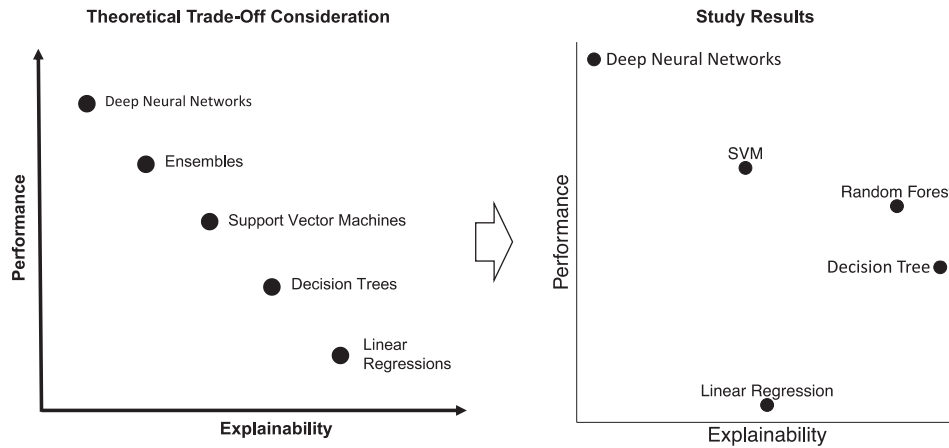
Theoretical Trade-Off Consideration

Performance

Deep Neural Networks

Ensembles

Support Vector Machines

Decision Trees

Linear Regressions

Explainability

Study Results

Performance

Deep Neural Networks

SVM

Random Fores

Decision Tree

Linear Regression

Explainability